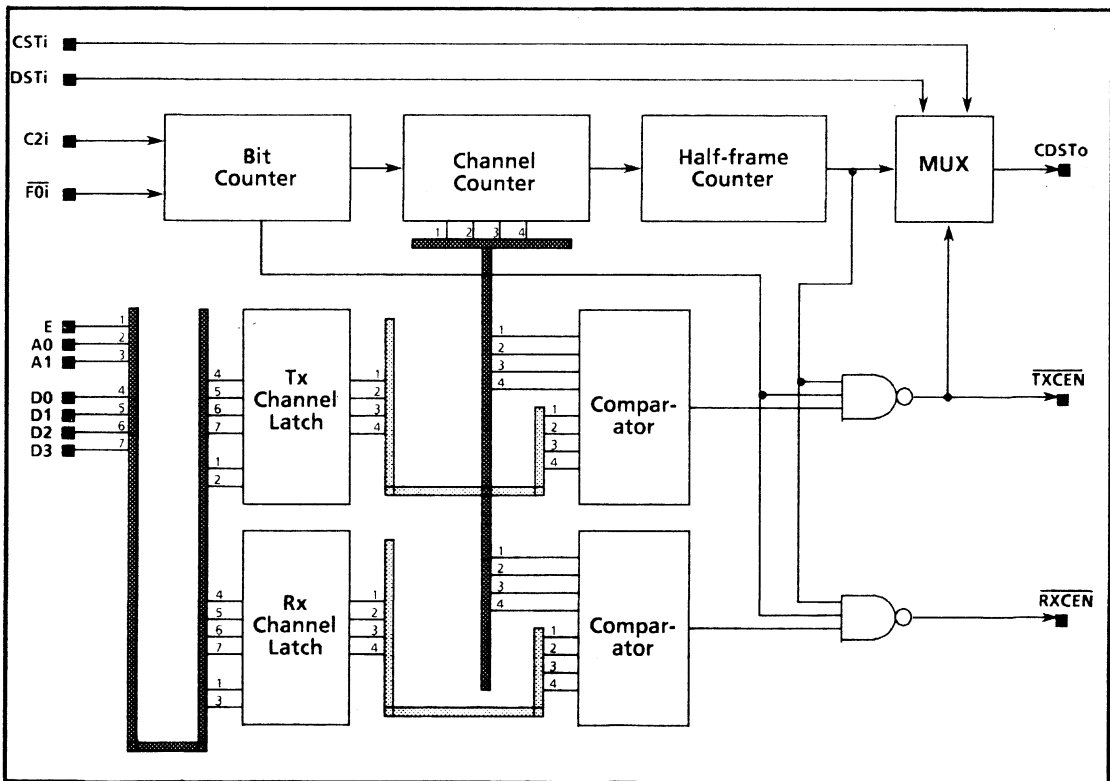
CSTi
DSTi
C2i
$\overline{F0i}$
Bit Counter
Channel Counter
Half-frame Counter
MUX
CDSTo
1 2 3 4
E 1
A0 2
A1 3
D0 4
D1 5
D2 6
D3 7
4
5
6
7
Tx Channel Latch
1
2
1
2
3
4
1
2
3
4
Compar-ator
1
2
3
4
$\overline{TXCEN}$
4
5
6
7
Rx Channel Latch
1
3
1
2
3
4
1
2
3
4
Compar-ator
1
2
3
4
$\overline{RXCEN}$